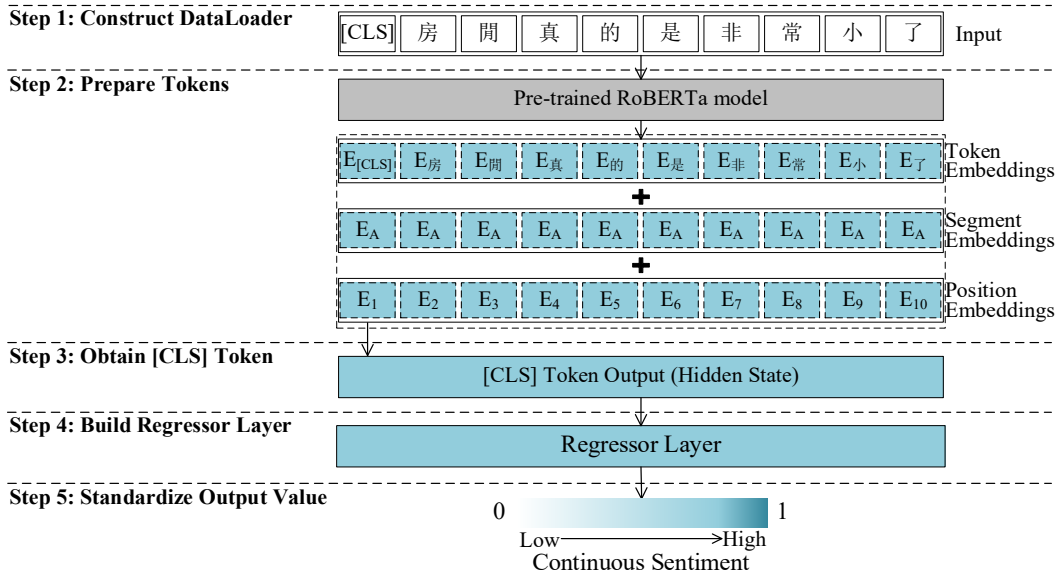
Step 1: Construct DataLoader

[CLS] 房 間 真 的 是 非 常 小 了 Input

Step 2: Prepare Tokens

Pre-trained RoBERTa model

$E_{[CLS]}$ $E_{房}$ $E_{間}$ $E_{真}$ $E_{的}$ $E_{是}$ $E_{非}$ $E_{常}$ $E_{小}$ $E_{了}$ Token Embeddings

+

$E_A$ $E_A$ $E_A$ $E_A$ $E_A$ $E_A$ $E_A$ $E_A$ $E_A$ $E_A$ Segment Embeddings

+

$E_1$ $E_2$ $E_3$ $E_4$ $E_5$ $E_6$ $E_7$ $E_8$ $E_9$ $E_{10}$ Position Embeddings

Step 3: Obtain [CLS] Token

[CLS] Token Output (Hidden State)

Step 4: Build Regressor Layer

Regressor Layer

Step 5: Standardize Output Value

0 1

Low High

Continuous Sentiment